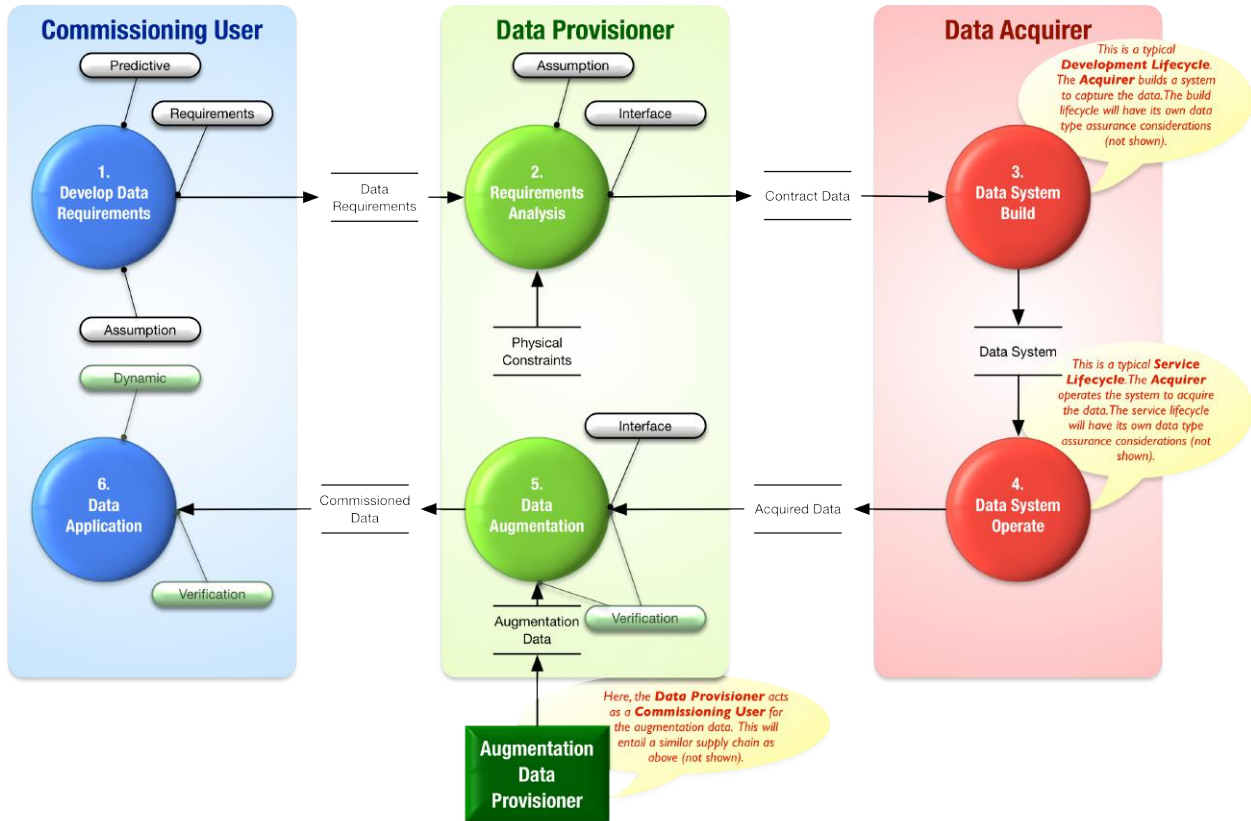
Commissioning User

Predictive

Requirements

1. Develop Data Requirements

Assumption

Dynamic

6. Data Application

Verification

Data Provisioner

Assumption

Interface

2. Requirements Analysis

Data Requirements

Physical Constraints

Interface

5. Data Augmentation

Commissioned Data

Augmentation Data

Verification

Augmentation Data Provisioner

Here, the Data Provisioner acts as a Commissioning User for the augmentation data. This will entail a similar supply chain as above (not shown).

Data Acquirer

This is a typical Development Lifecycle. The Acquirer builds a system to capture the data. The build lifecycle will have its own data type assurance considerations (not shown).

Contract Data

3. Data System Build

Data System

This is a typical Service Lifecycle. The Acquirer operates the system to acquire the data. The service lifecycle will have its own data type assurance considerations (not shown).

Acquired Data

4. Data System Operate